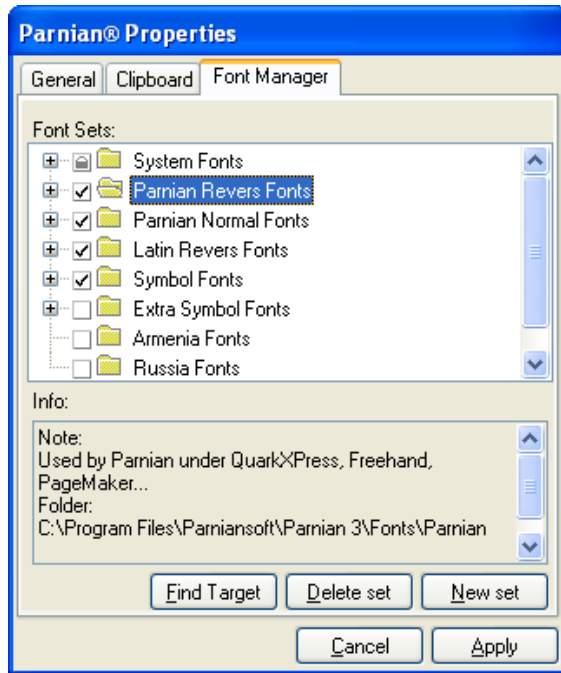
Parnian® Properties

General | Clipboard | Font Manager

Font Sets:

System Fonts
Parnian Revers Fonts
Parnian Normal Fonts
Latin Revers Fonts
Symbol Fonts
Extra Symbol Fonts
Armenia Fonts
Russia Fonts

Info:

Note:
Used by Parnian under QuarkXPress, Freehand, PageMaker...
Folder:
C:\Program Files\Parniansoft\Parnian 3\Fonts\Parnian

Find Target | Delete set | New set

Cancel | Apply